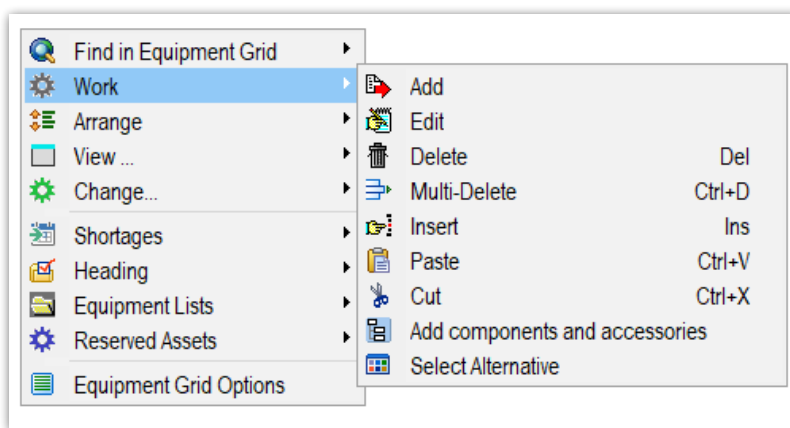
Find in Equipment Grid
Work
Arrange
View ...
Change...
Shortages
Heading
Equipment Lists
Reserved Assets
Equipment Grid Options

Add
Edit
Delete Del
Multi-Delete Ctrl+D
Insert Ins
Paste Ctrl+V
Cut Ctrl+X
Add components and accessories
Select Alternative